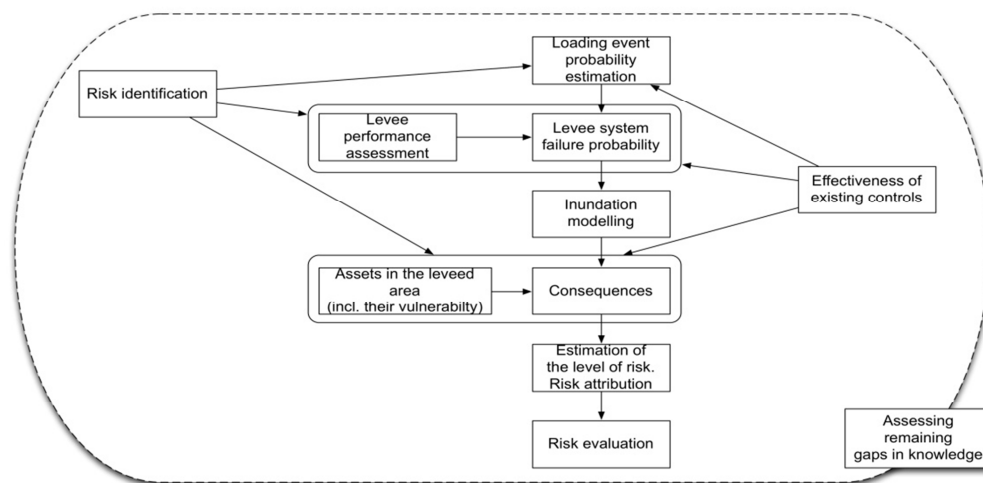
Loading event probability estimation

Risk identification

Levee performance assessment

Levee system failure probability

Effectiveness of existing controls

Inundation modelling

Assets in the leveed area (incl. their vulnerabilty)

Consequences

Estimation of the level of risk. Risk attribution

Risk evaluation

Assessing remaining gaps in knowledge